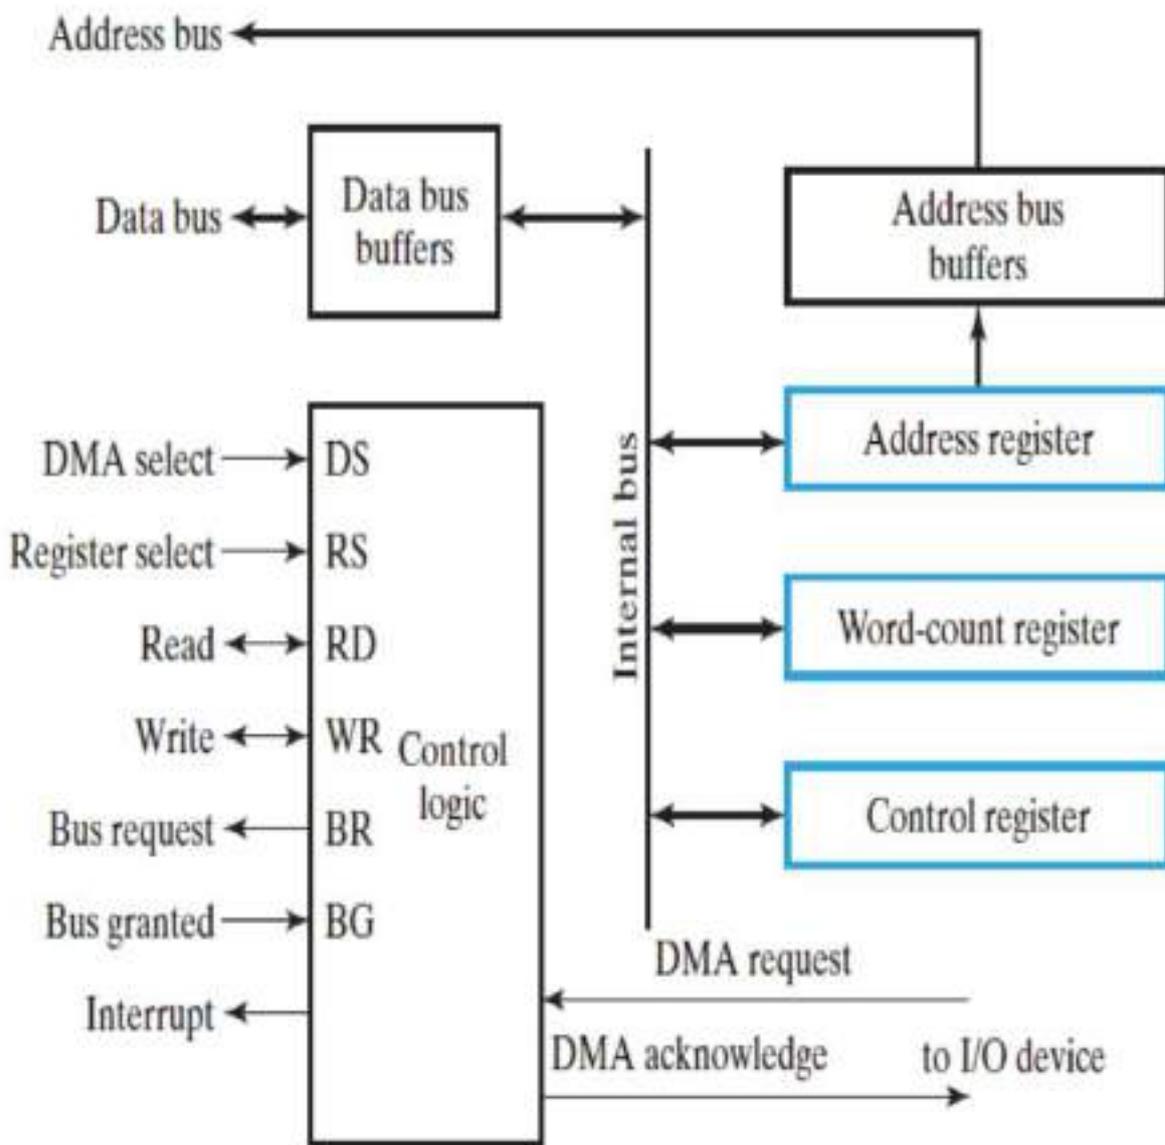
Address bus

Data bus

Data bus buffers

Address bus buffers

Internal bus

Address register

Word-count register

Control register

DMA select

Register select

Read

Write

Bus request

Bus granted

Interrupt

DS

RS

RD

WR

BR

BG

Control logic

DMA request

DMA acknowledge

to I/O device